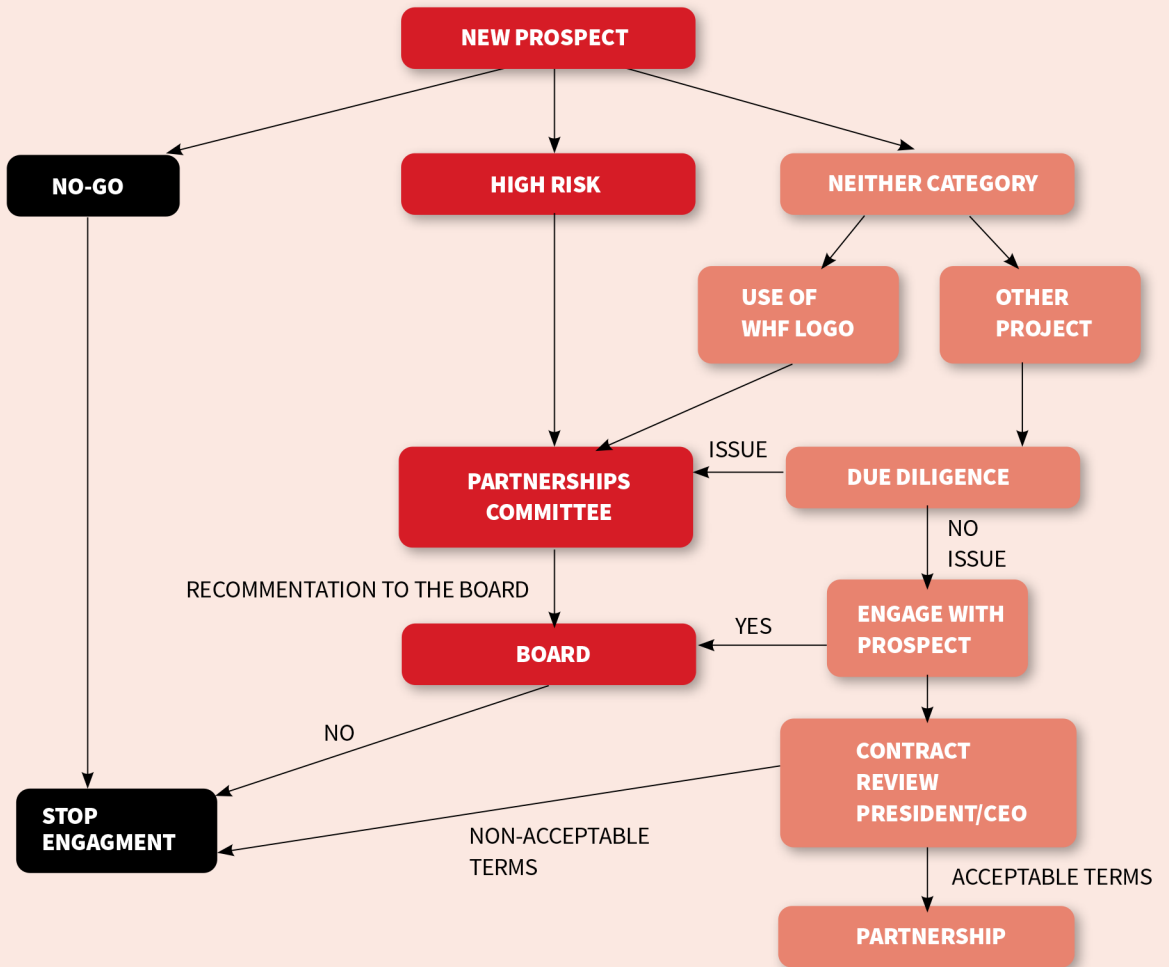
NEW PROSPECT

NO-GO

HIGH RISK

NEITHER CATEGORY

USE OF WHF LOGO

OTHER PROJECT

ISSUE

PARTNERSHIPS COMMITTEE

DUE DILIGENCE

NO ISSUE

RECOMMENTATION TO THE BOARD

YES

ENGAGE WITH PROSPECT

BOARD

NO

CONTRACT REVIEW PRESIDENT/CEO

STOP ENGAGMENT

NON-ACCEPTABLE TERMS

ACCEPTABLE TERMS

PARTNERSHIP